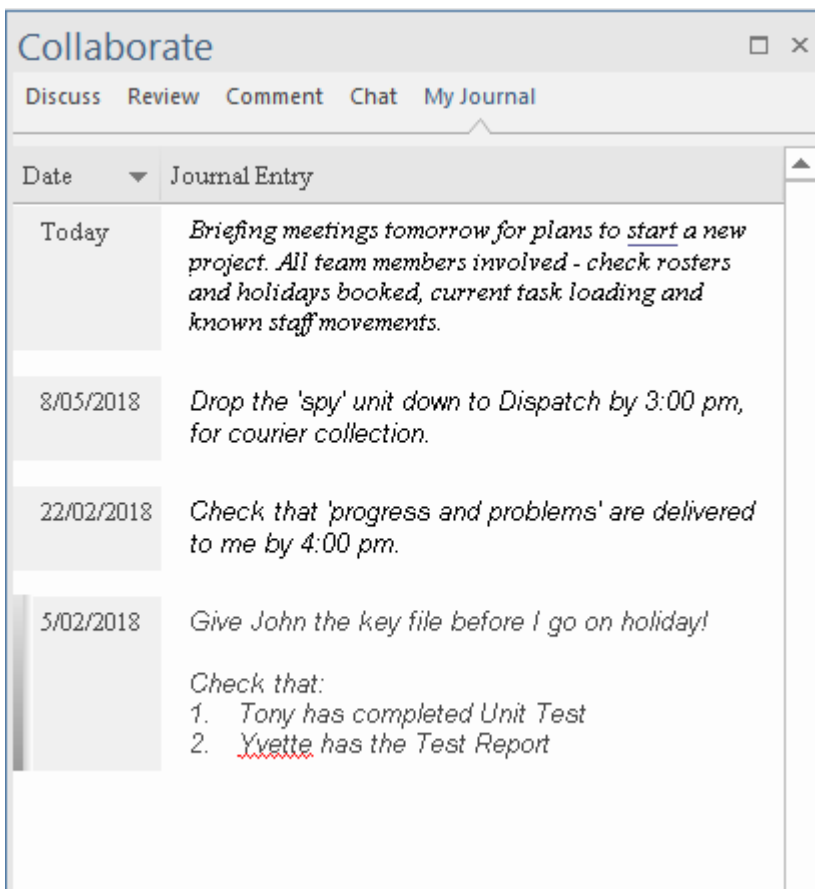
Collaborate

Discuss Review Comment Chat My Journal

| Date | Journal Entry |
|---|---|
| Today | Briefing meetings tomorrow for plans to start a new project. All team members involved - check rosters and holidays booked, current task loading and known staff movements. |
| 8/05/2018 | Drop the 'spy' unit down to Dispatch by 3:00 pm, for courier collection. |
| 22/02/2018 | Check that 'progress and problems' are delivered to me by 4:00 pm. |
| 5/02/2018 | Give John the key file before I go on holiday! Check that: 1. Tony has completed Unit Test 2. Yvette has the Test Report |